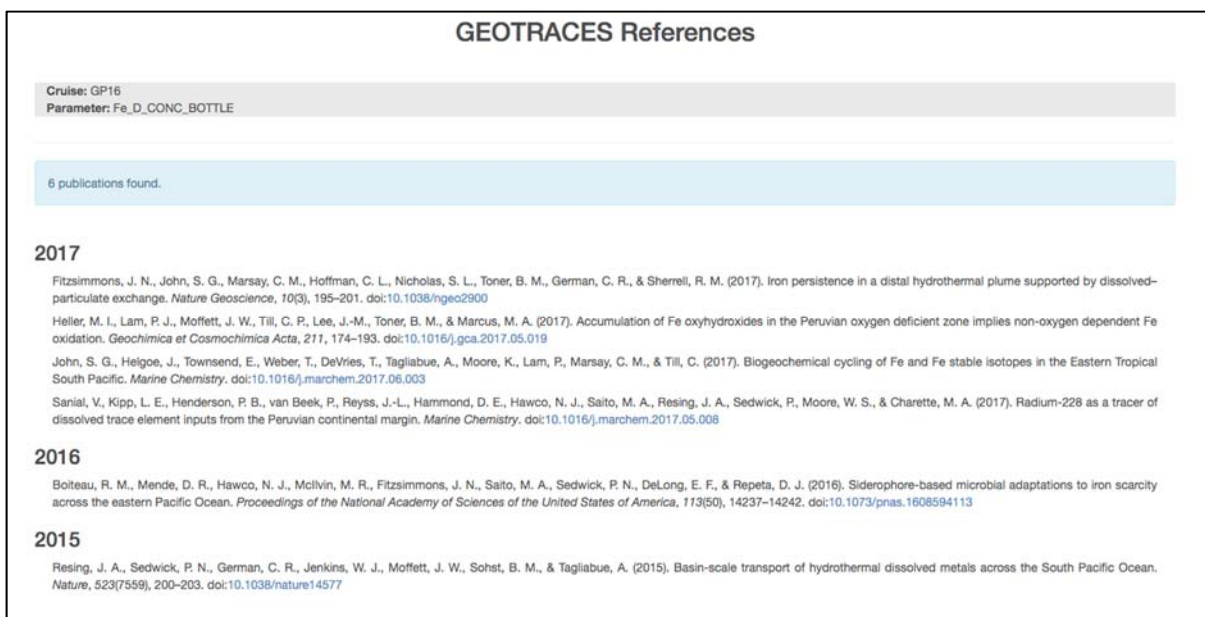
GEOTRACES References

Cruise: GP16
Parameter: Fe_D_CONC_BOTTLE

6 publications found.

2017

Fitzsimmons, J. N., John, S. G., Marsay, C. M., Hoffman, C. L., Nicholas, S. L., Toner, B. M., German, C. R., & Sherrell, R. M. (2017). Iron persistence in a distal hydrothermal plume supported by dissolved–particulate exchange. Nature Geoscience, 10(3), 195–201. doi:10.1038/ngeo2900

Heller, M. I., Lam, P. J., Moffett, J. W., Till, C. P., Lee, J.-M., Toner, B. M., & Marcus, M. A. (2017). Accumulation of Fe oxyhydroxides in the Peruvian oxygen deficient zone implies non-oxygen dependent Fe oxidation. Geochimica et Cosmochimica Acta, 211, 174–193. doi:10.1016/j.gca.2017.05.019

John, S. G., Helgoe, J., Townsend, E., Weber, T., DeVries, T., Tagliabue, A., Moore, K., Lam, P., Marsay, C. M., & Till, C. (2017). Biogeochemical cycling of Fe and Fe stable isotopes in the Eastern Tropical South Pacific. Marine Chemistry. doi:10.1016/j.marchem.2017.06.003

Sanial, V., Kipp, L. E., Henderson, P. B., van Beek, P., Reyss, J.-L., Hammond, D. E., Hawco, N. J., Saito, M. A., Resing, J. A., Sedwick, P., Moore, W. S., & Charette, M. A. (2017). Radium-228 as a tracer of dissolved trace element inputs from the Peruvian continental margin. Marine Chemistry. doi:10.1016/j.marchem.2017.05.008

2016

Boiteau, R. M., Mende, D. R., Hawco, N. J., McIlvin, M. R., Fitzsimmons, J. N., Saito, M. A., Sedwick, P. N., DeLong, E. F., & Repeta, D. J. (2016). Siderophore-based microbial adaptations to iron scarcity across the eastern Pacific Ocean. Proceedings of the National Academy of Sciences of the United States of America, 113(50), 14237–14242. doi:10.1073/pnas.1608594113

2015

Resing, J. A., Sedwick, P. N., German, C. R., Jenkins, W. J., Moffett, J. W., Sohst, B. M., & Tagliabue, A. (2015). Basin-scale transport of hydrothermal dissolved metals across the South Pacific Ocean. Nature, 523(7559), 200–203. doi:10.1038/nature14577